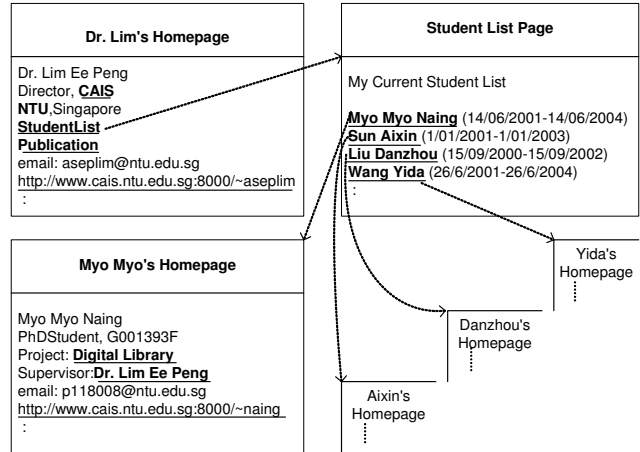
Dr. Lim's Homepage

Dr. Lim Ee Peng
Director, CAIS
NTU,Singapore
StudentList
Publication
email: aseplim@ntu.edu.sg
http://www.cais.ntu.edu.sg:8000/~aseplim
:

Student List Page

My Current Student List

Myo Myo Naing (14/06/2001-14/06/2004)
Sun Aixin (1/01/2001-1/01/2003)
Liu Danzhou (15/09/2000-15/09/2002)
Wang Yida (26/6/2001-26/6/2004)
:

Myo Myo's Homepage

Myo Myo Naing
PhDStudent, G001393F
Project: Digital Library
Supervisor:Dr. Lim Ee Peng
email: p118008@ntu.edu.sg
http://www.cais.ntu.edu.sg:8000/~naing
:

Yida's Homepage

Danzhou's Homepage

Aixin's Homepage